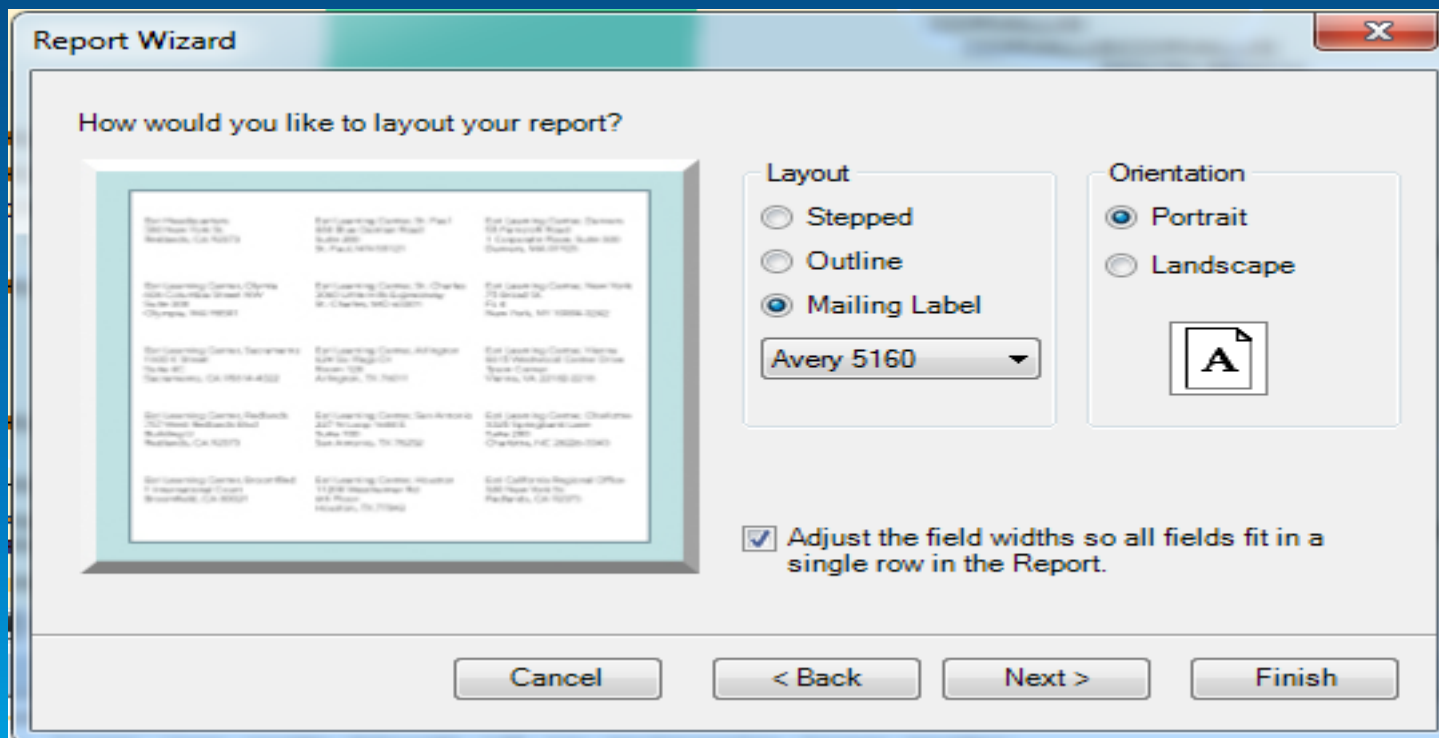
Report Wizard

How would you like to layout your report?

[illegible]

Layout
Stepped
Outline
Mailing Label
Avery 5160

Orientation
Portrait
Landscape

A

Adjust the field widths so all fields fit in a single row in the Report.

Cancel
< Back
Next >
Finish